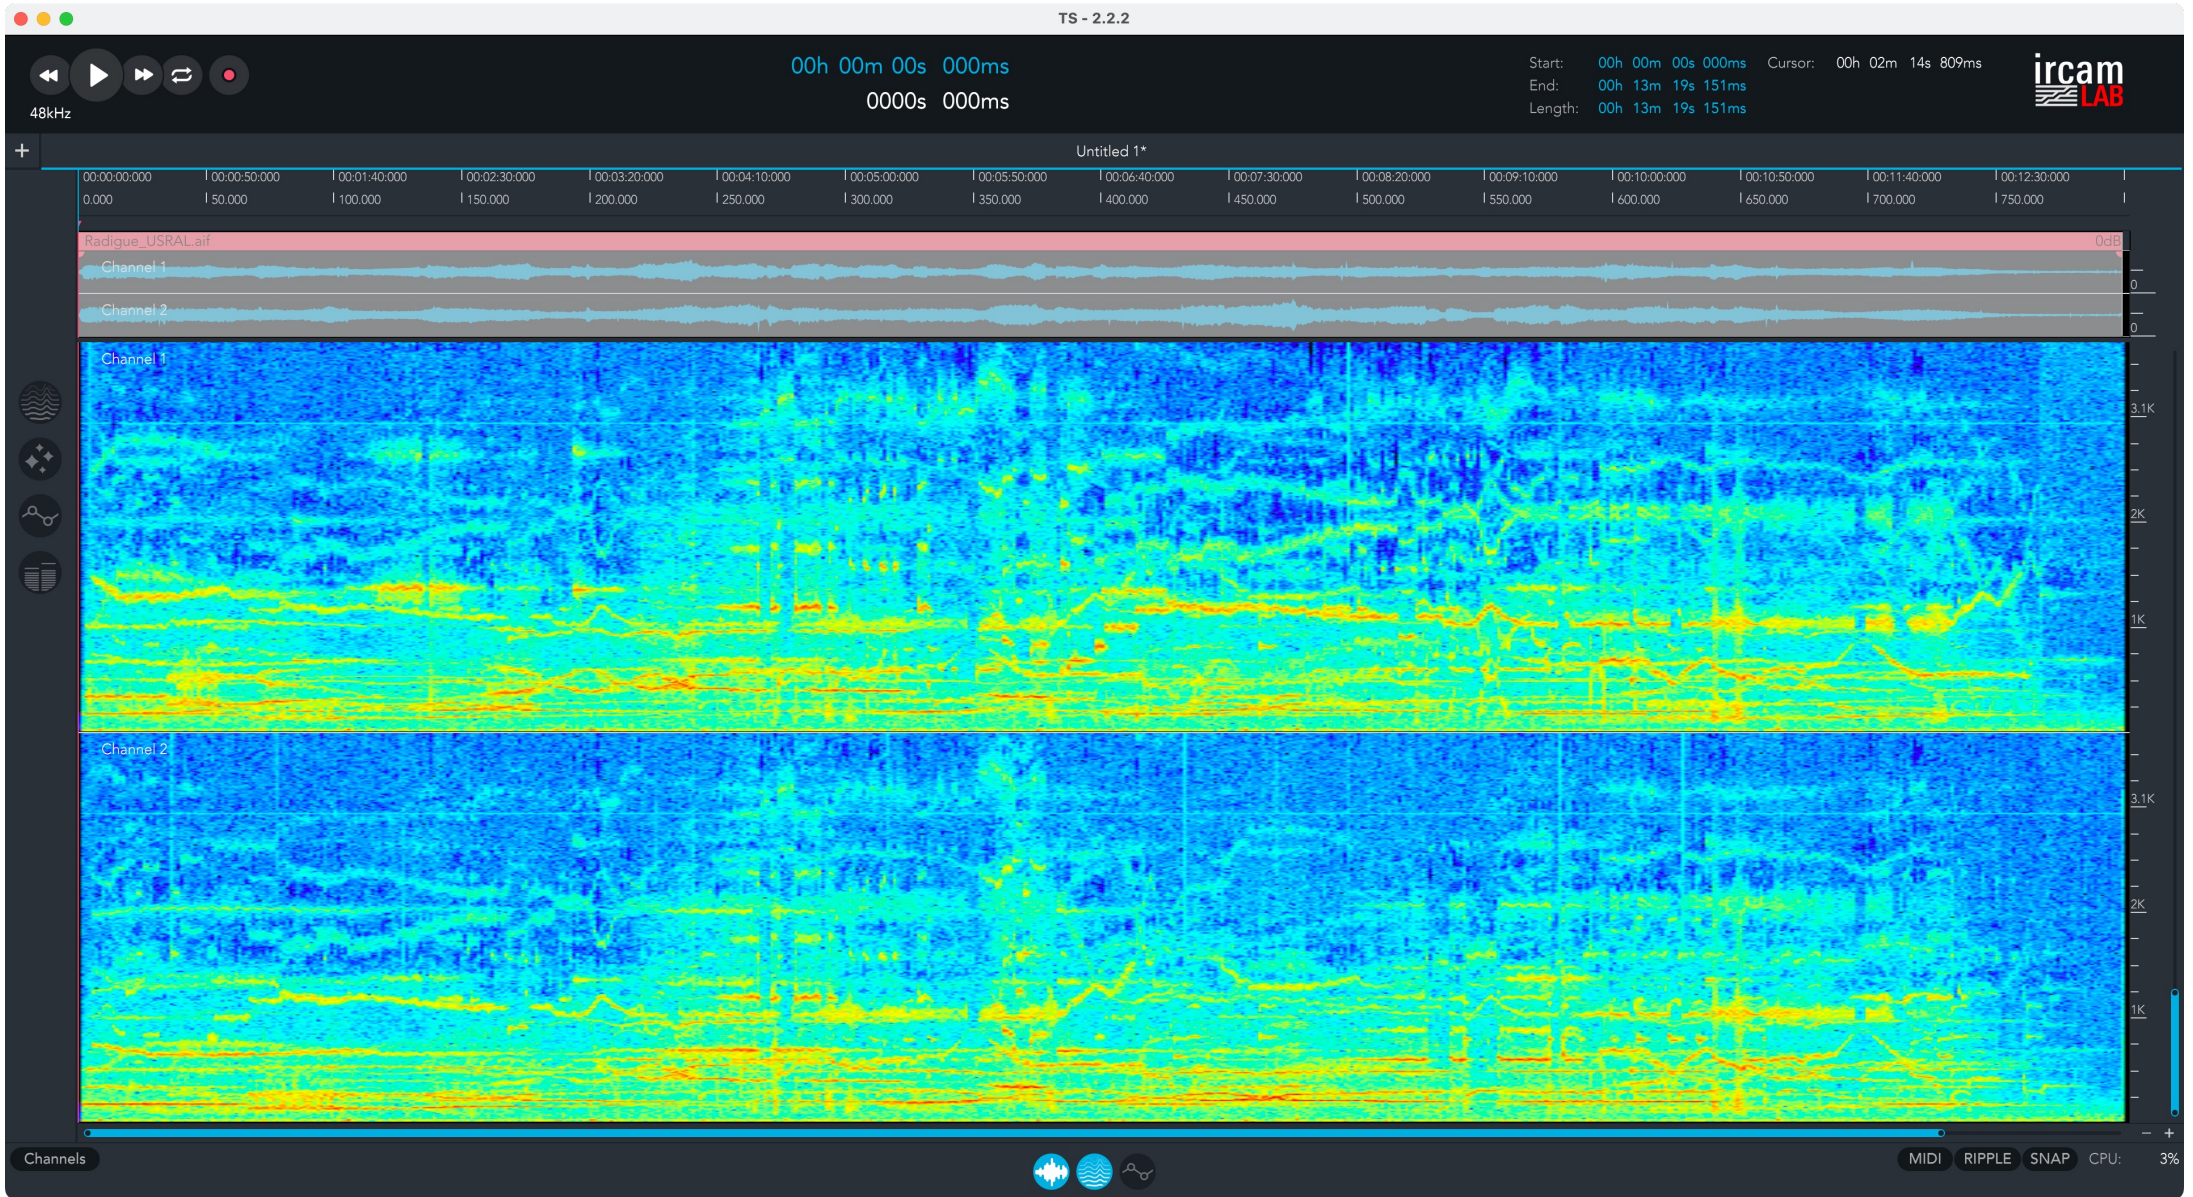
TS - 2.2.2

48kHz

00h 00m 00s 000ms
0000s 000ms

Start: 00h 00m 00s 000ms
End: 00h 13m 19s 151ms
Length: 00h 13m 19s 151ms
Cursor: 00h 02m 14s 809ms

ircam LAB

+

Untitled 1*

| 00:00:00:000 | 00:00:50:000 | 00:01:40:000 | 00:02:30:000 | 00:03:20:000 | 00:04:10:000 | 00:05:00:000 | 00:05:50:000 | 00:06:40:000 | 00:07:30:000 | 00:08:20:000 | 00:09:10:000 | 00:10:00:000 | 00:10:50:000 | 00:11:40:000 | 00:12:30:000 |
|---|---|---|---|---|---|---|---|---|---|---|---|---|---|---|---|
| 0.000 | 50.000 | 100.000 | 150.000 | 200.000 | 250.000 | 300.000 | 350.000 | 400.000 | 450.000 | 500.000 | 550.000 | 600.000 | 650.000 | 700.000 | 750.000 |

Radigue_USRAL.aif
0dB
Channel 1
0
Channel 2
0

Channel 1
3.1K
2K
1K

Channel 2
3.1K
2K
1K

Channels

MIDI RIPPLE SNAP CPU: 3%